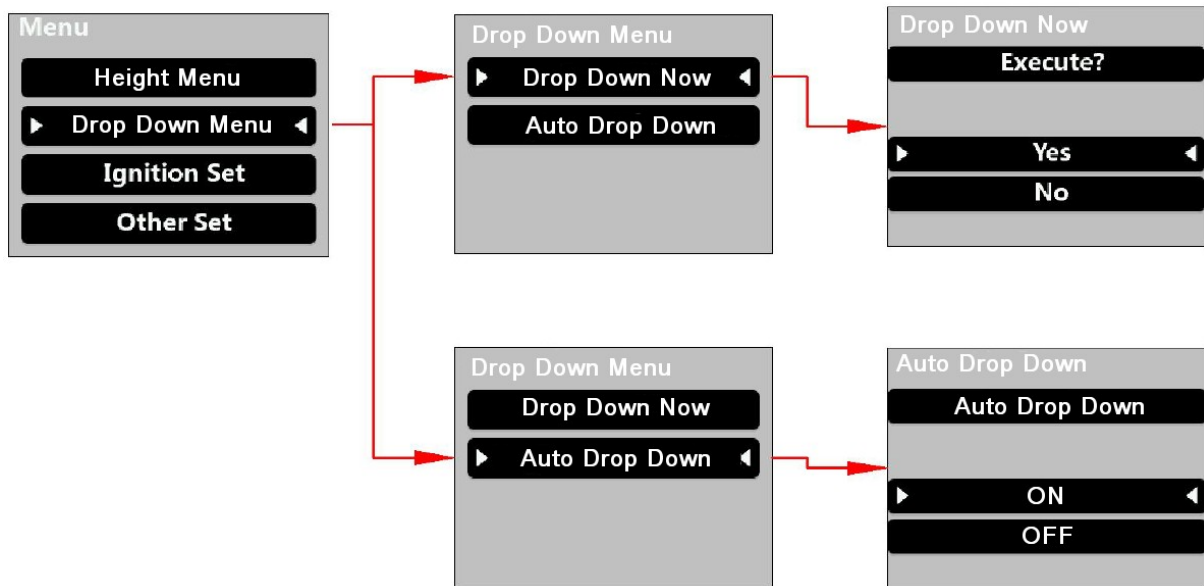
Menu
Height Menu
Drop Down Menu
Ignition Set
Other Set

Drop Down Menu
Drop Down Now
Auto Drop Down

Drop Down Now
Execute?
Yes
No

Drop Down Menu
Drop Down Now
Auto Drop Down

Auto Drop Down
Auto Drop Down
ON
OFF